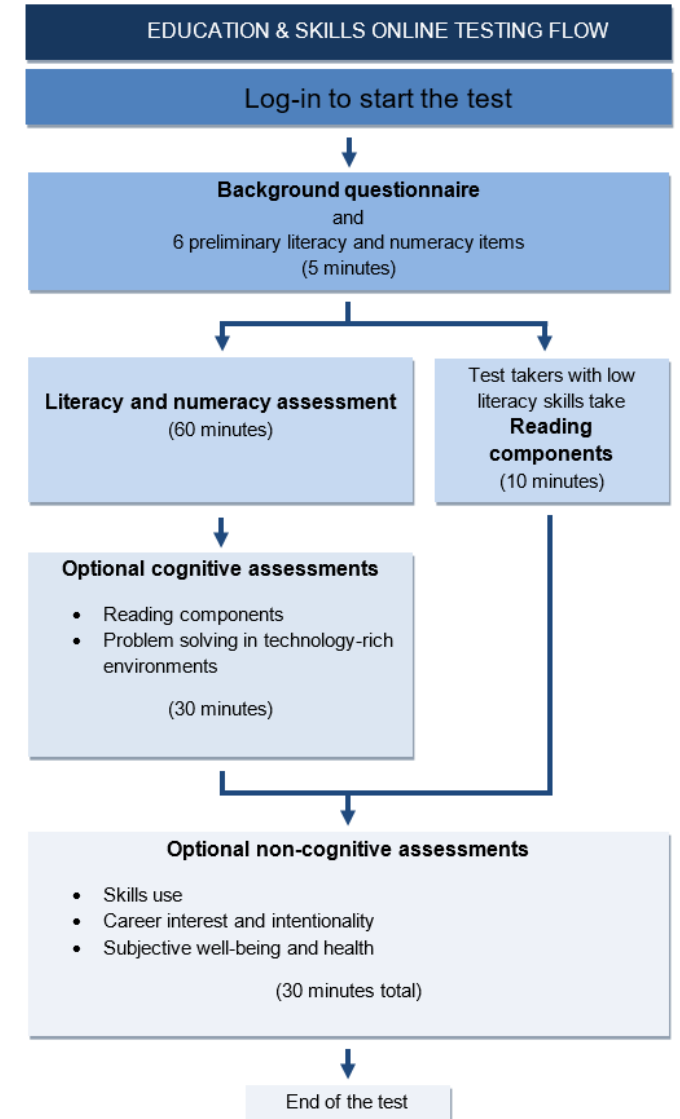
EDUCATION & SKILLS ONLINE TESTING FLOW

Log-in to start the test

**Background questionnaire**
and
6 preliminary literacy and numeracy items
(5 minutes)

**Literacy and numeracy assessment**
(60 minutes)

Test takers with low literacy skills take
**Reading components**
(10 minutes)

**Optional cognitive assessments**

- Reading components
- Problem solving in technology-rich environments

(30 minutes)

**Optional non-cognitive assessments**

- Skills use
- Career interest and intentionality
- Subjective well-being and health

(30 minutes total)

End of the test